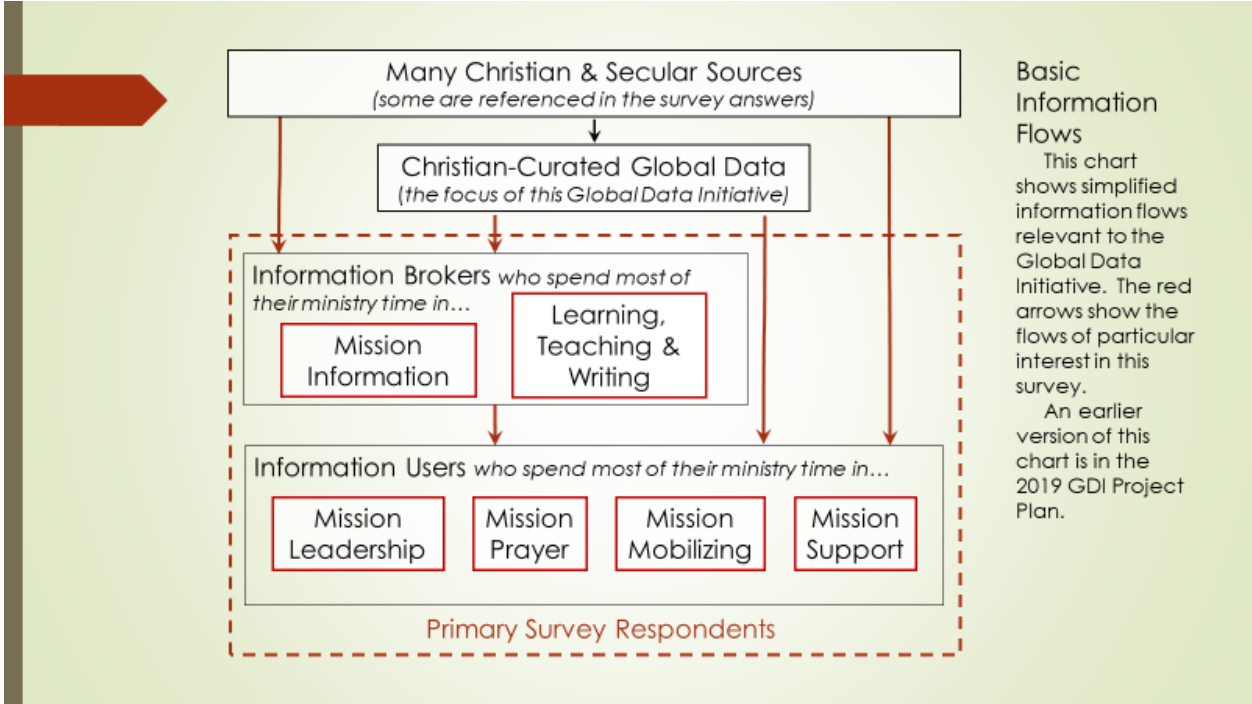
Many Christian & Secular Sources
(some are referenced in the survey answers)

Christian-Curated Global Data
(the focus of this Global Data Initiative)

Information Brokers who spend most of their ministry time in…

Mission Information

Learning, Teaching & Writing

Information Users who spend most of their ministry time in…

Mission Leadership

Mission Prayer

Mission Mobilizing

Mission Support

Primary Survey Respondents

Basic Information Flows

This chart shows simplified information flows relevant to the Global Data Initiative. The red arrows show the flows of particular interest in this survey.

An earlier version of this chart is in the 2019 GDI Project Plan.